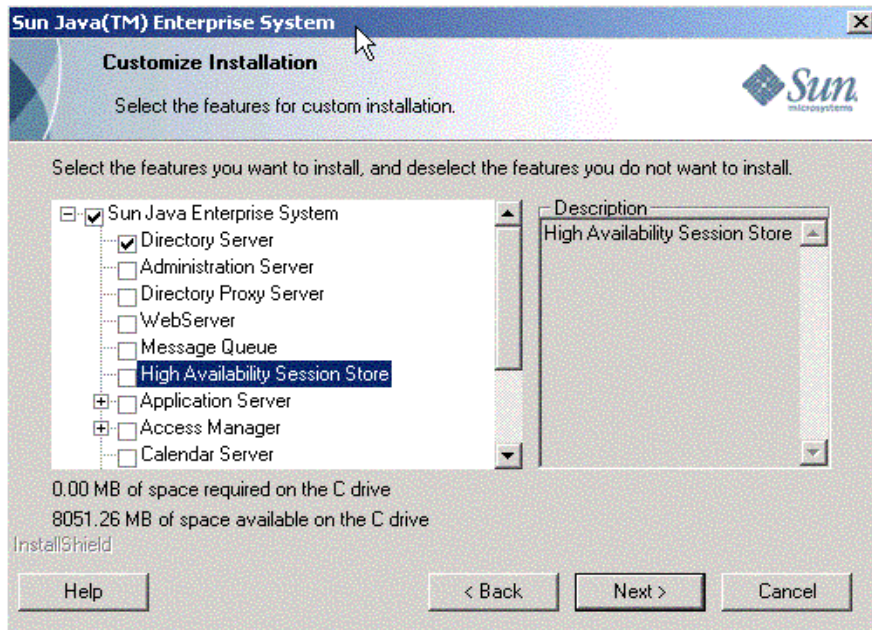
Sun Java(TM) Enterprise System

Customize Installation

Select the features for custom installation.

Sun microsystems

Select the features you want to install, and deselect the features you do not want to install.

Sun Java Enterprise System
Directory Server
Administration Server
Directory Proxy Server
WebServer
Message Queue
High Availability Session Store
Application Server
Access Manager
Calendar Server

Description
High Availability Session Store

0.00 MB of space required on the C drive
8051.26 MB of space available on the C drive

InstallShield

Help
< Back
Next >
Cancel